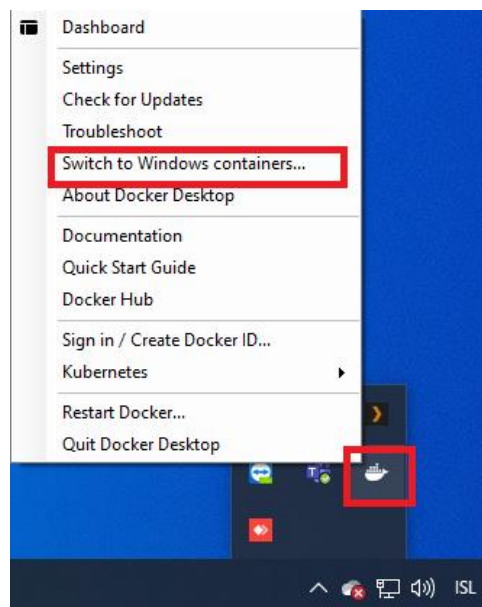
Dashboard

Settings
Check for Updates
Troubleshoot
Switch to Windows containers...
About Docker Desktop

Documentation
Quick Start Guide
Docker Hub

Sign in / Create Docker ID...
Kubernetes

Restart Docker...
Quit Docker Desktop

ISL